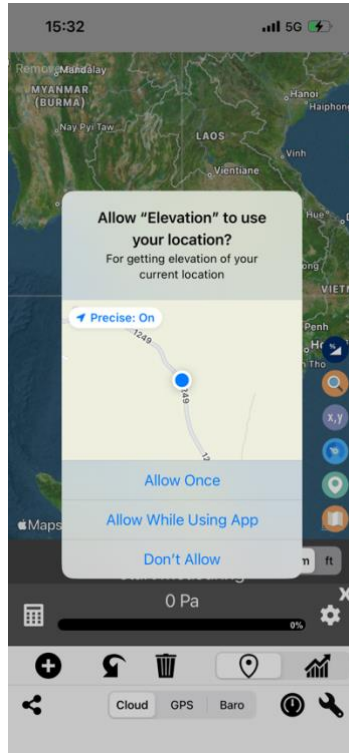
15:32
5G

Remov Mandalay
MYANMAR (BURMA)
Nay Pyi Taw
Hanoi
Haiphong
LAOS
Vinh
Vientiane
Hue
ong
VIETN
Penh
Ho
Tho

Allow "Elevation" to use your location?
For getting elevation of your current location

Precise: On
1249
249

Allow Once
Allow While Using App
Don't Allow

Maps
x,y
m ft
0 Pa
0%
Cloud GPS Baro
X
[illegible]